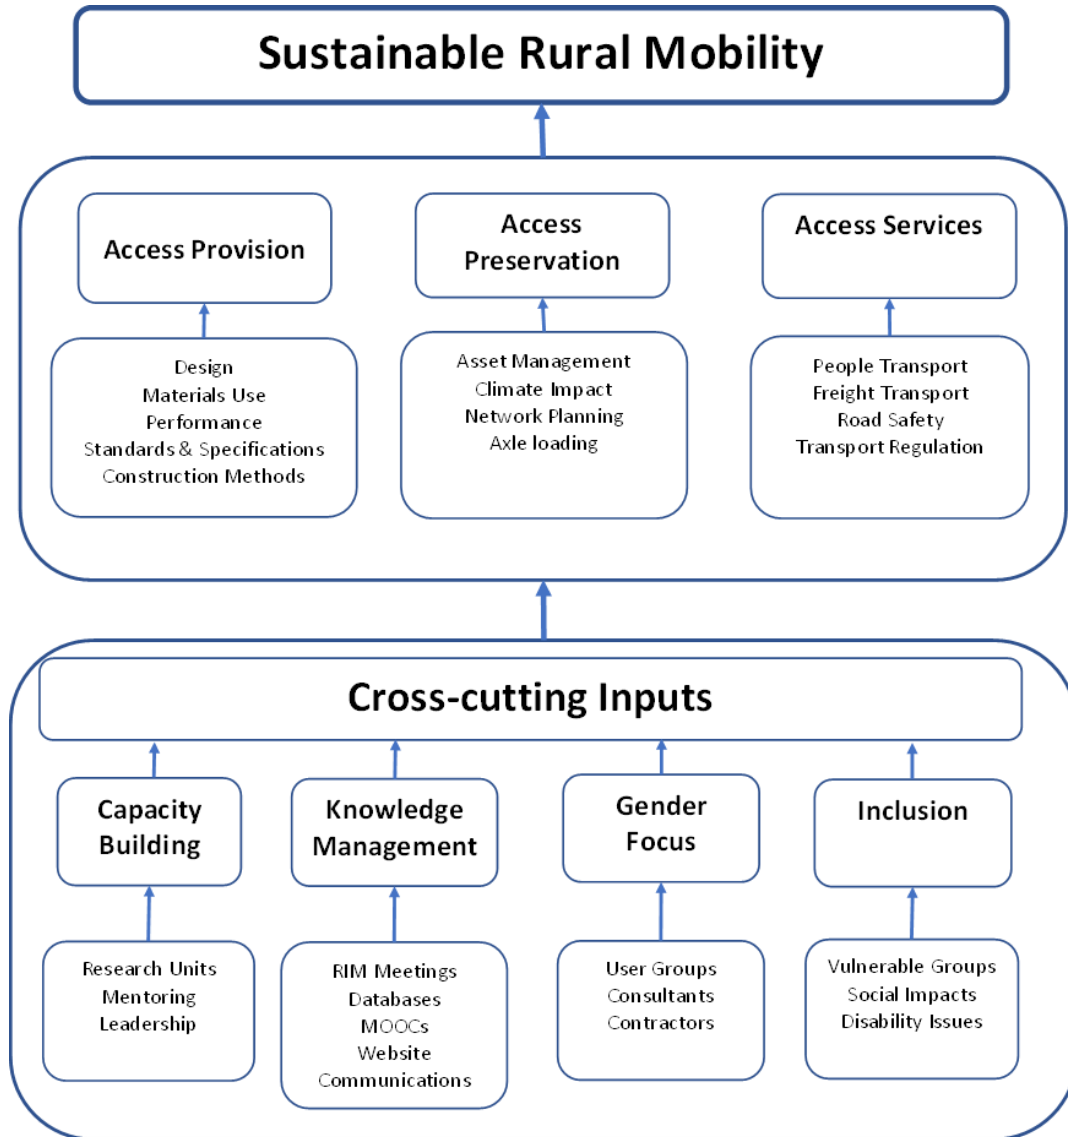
Sustainable Rural Mobility

Access Provision

Design
Materials Use
Performance
Standards & Specifications
Construction Methods

Access Preservation

Asset Management
Climate Impact
Network Planning
Axle loading

Access Services

People Transport
Freight Transport
Road Safety
Transport Regulation

Cross-cutting Inputs

Capacity Building

Research Units
Mentoring
Leadership

Knowledge Management

RIM Meetings
Databases
MOOCs
Website
Communications

Gender Focus

User Groups
Consultants
Contractors

Inclusion

Vulnerable Groups
Social Impacts
Disability Issues